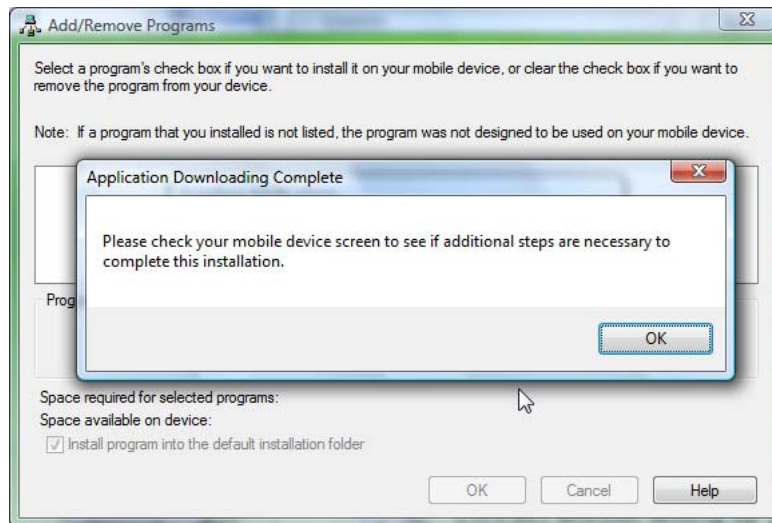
Add/Remove Programs

Select a program's check box if you want to install it on your mobile device, or clear the check box if you want to remove the program from your device.

Note: If a program that you installed is not listed, the program was not designed to be used on your mobile device.

Application Downloading Complete

Please check your mobile device screen to see if additional steps are necessary to complete this installation.

OK

Prog

Space required for selected programs:

Space available on device:

Install program into the default installation folder

OK

Cancel

Help